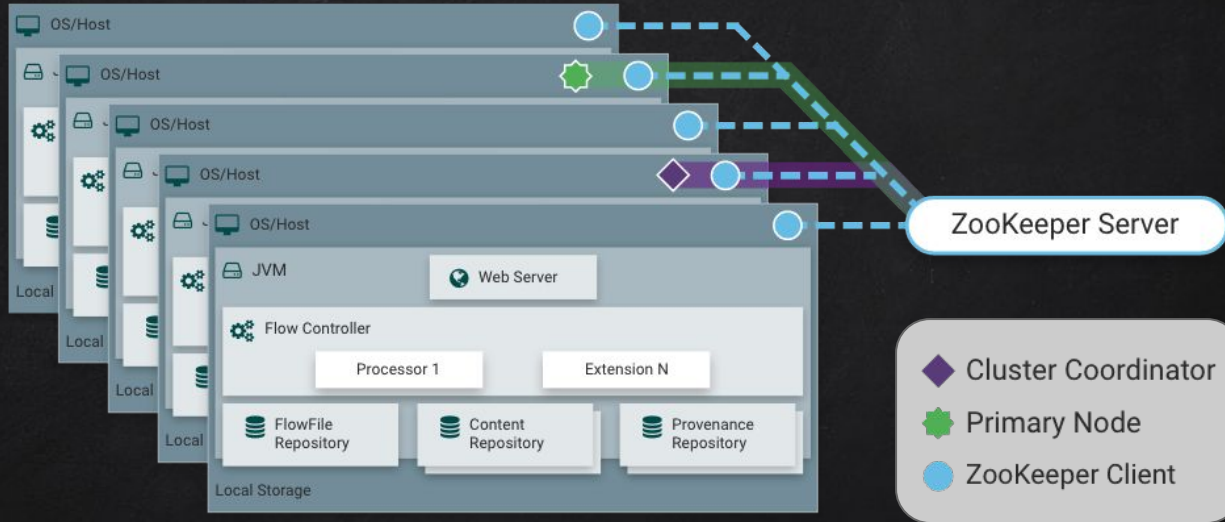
OS/Host
OS/Host
OS/Host
OS/Host
OS/Host
JVM
Web Server
Flow Controller
Processor 1
Extension N
FlowFile Repository
Content Repository
Provenance Repository
Local Storage
Local
Local
Local
Local
ZooKeeper Server
Cluster Coordinator
Primary Node
ZooKeeper Client